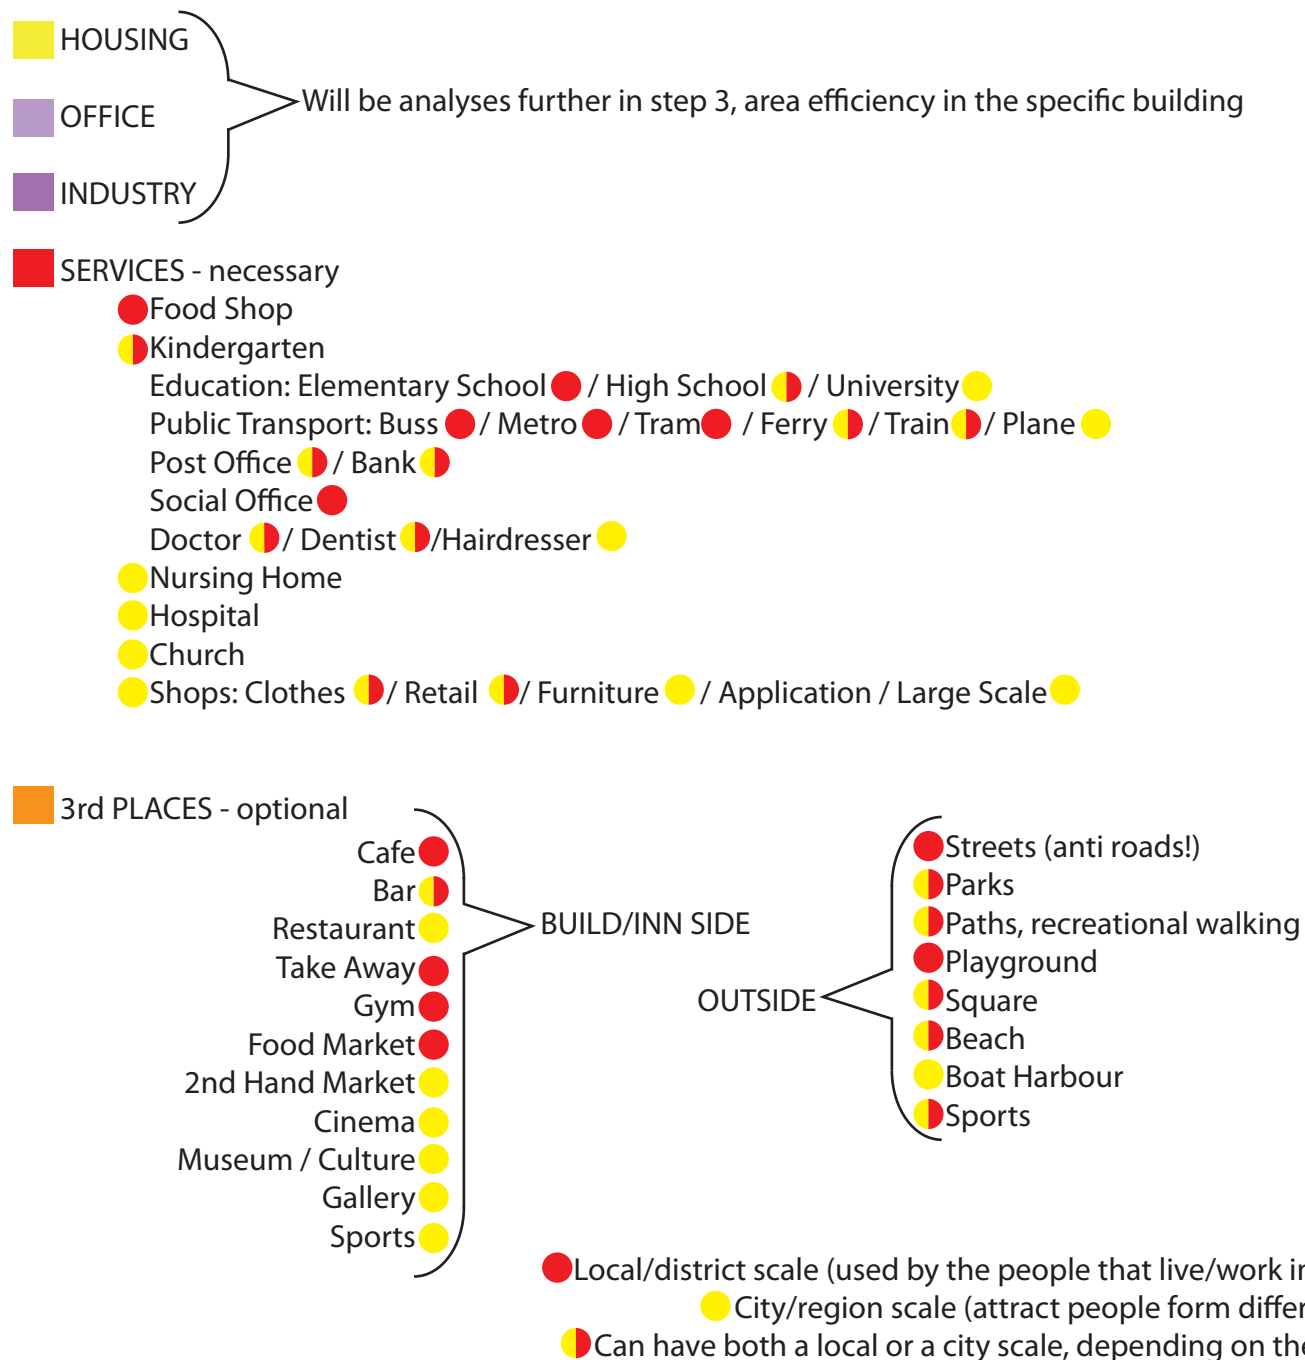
HOUSING

OFFICE

INDUSTRY

Will be analyses further in step 3, area efficiency in the specific building

SERVICES - necessary

Food Shop

Kindergarten

Education: Elementary School / High School / University

Public Transport: Buss / Metro / Tram / Ferry / Train / Plane

Post Office / Bank

Social Office

Doctor / Dentist /Hairdresser

Nursing Home

Hospital

Church

Shops: Clothes / Retail / Furniture / Application / Large Scale

3rd PLACES - optional

Cafe
Bar
Restaurant
Take Away
Gym
Food Market
2nd Hand Market
Cinema
Museum / Culture
Gallery
Sports

BUILD/INN SIDE

OUTSIDE

Streets (anti roads!)
Parks
Paths, recreational walking
Playground
Square
Beach
Boat Harbour
Sports

Local/district scale (used by the people that live/work i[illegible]

City/region scale (attract people form diffe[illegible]

Can have both a local or a city scale, depending on th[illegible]